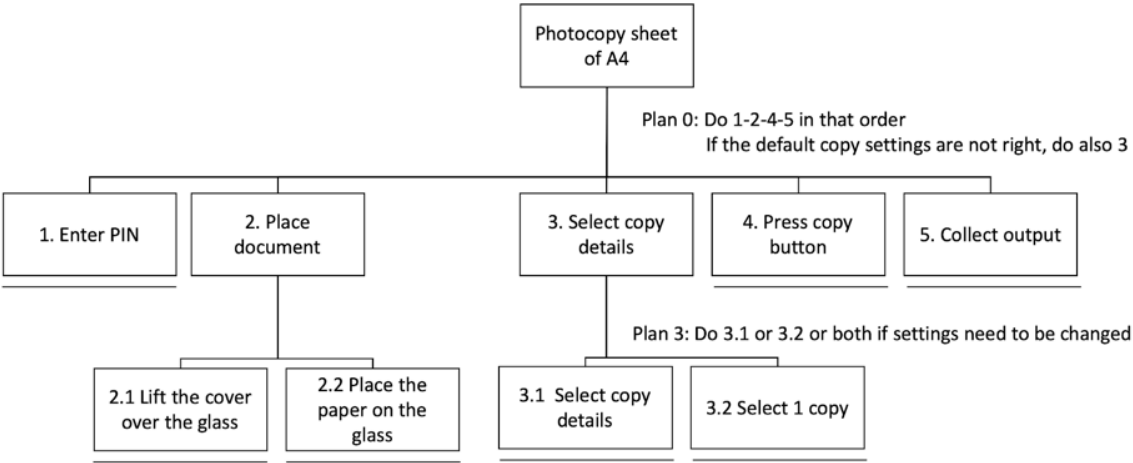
Photocopy sheet of A4

Plan 0: Do 1-2-4-5 in that order
If the default copy settings are not right, do also 3

1. Enter PIN

2. Place document

3. Select copy details

4. Press copy button

5. Collect output

Plan 3: Do 3.1 or 3.2 or both if settings need to be changed

2.1 Lift the cover over the glass

2.2 Place the paper on the glass

3.1 Select copy details

3.2 Select 1 copy